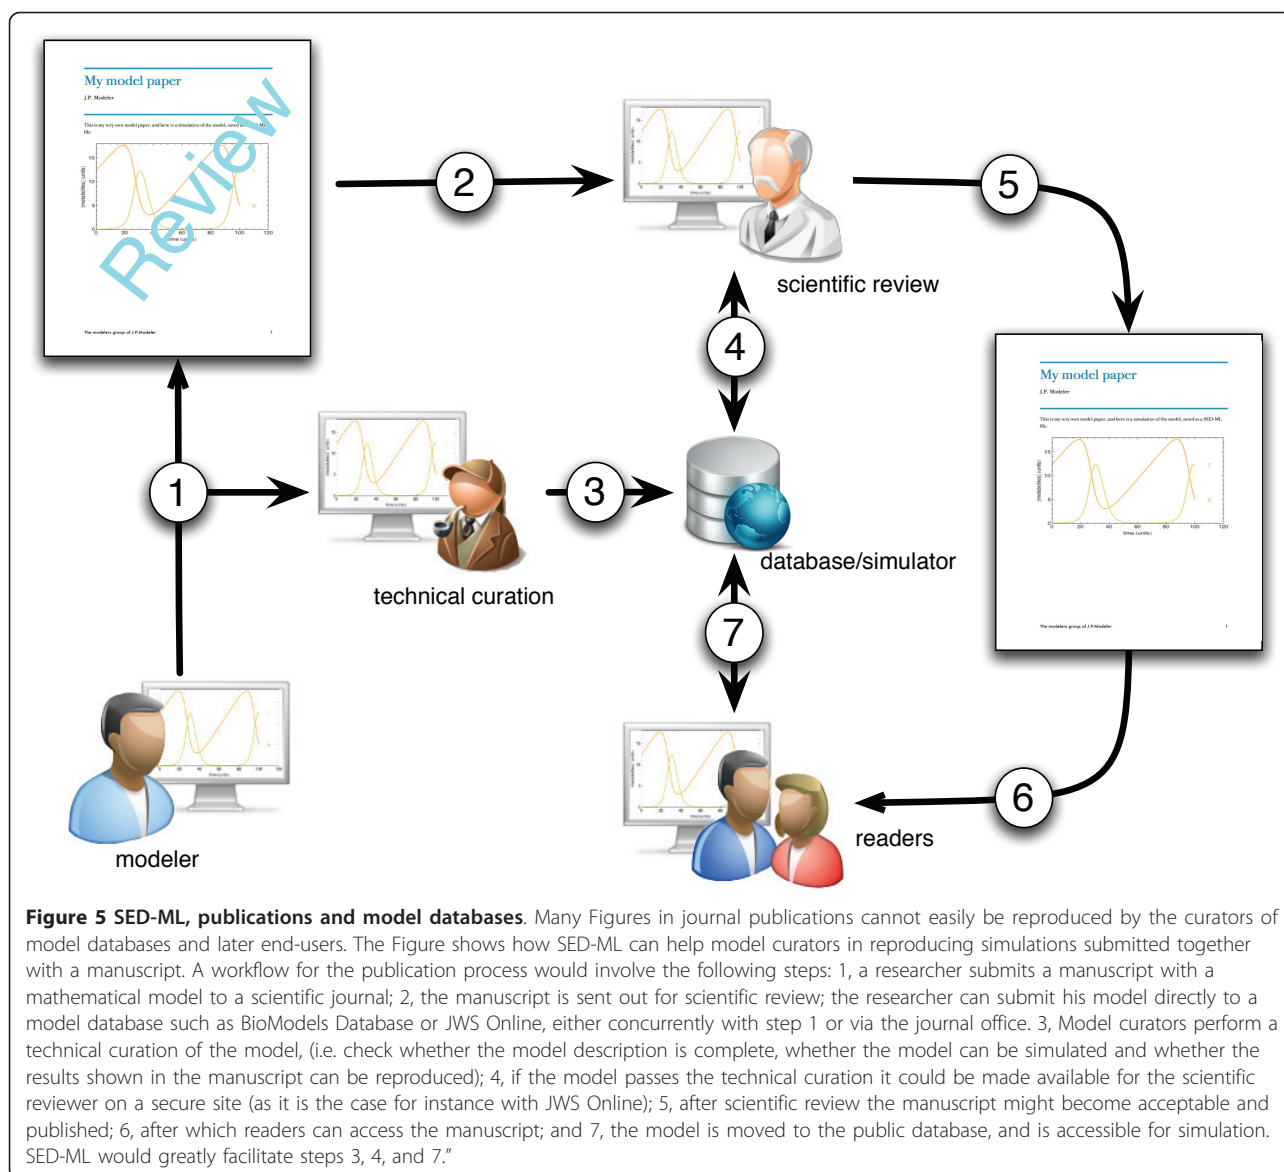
My model paper

J.P. Modeler

This is my very own model paper, and here is a simulation of the model, saved as a SED-ML file.

Review

The modelers group of J.P.Modeler 1

2

scientific review

5

4

My model paper

J.P. Modeler

This is my very own model paper, and here is a simulation of the model, saved as a SED-ML file.

The modelers group of J.P.Modeler 1

1

3

database/simulator

technical curation

7

6

readers

modeler

**Figure 5 SED-ML, publications and model databases**. Many Figures in journal publications cannot easily be reproduced by the curators of model databases and later end-users. The Figure shows how SED-ML can help model curators in reproducing simulations submitted together with a manuscript. A workflow for the publication process would involve the following steps: 1, a researcher submits a manuscript with a mathematical model to a scientific journal; 2, the manuscript is sent out for scientific review; the researcher can submit his model directly to a model database such as BioModels Database or JWS Online, either concurrently with step 1 or via the journal office. 3, Model curators perform a technical curation of the model, (i.e. check whether the model description is complete, whether the model can be simulated and whether the results shown in the manuscript can be reproduced); 4, if the model passes the technical curation it could be made available for the scientific reviewer on a secure site (as it is the case for instance with JWS Online); 5, after scientific review the manuscript might become acceptable and published; 6, after which readers can access the manuscript; and 7, the model is moved to the public database, and is accessible for simulation. SED-ML would greatly facilitate steps 3, 4, and 7."